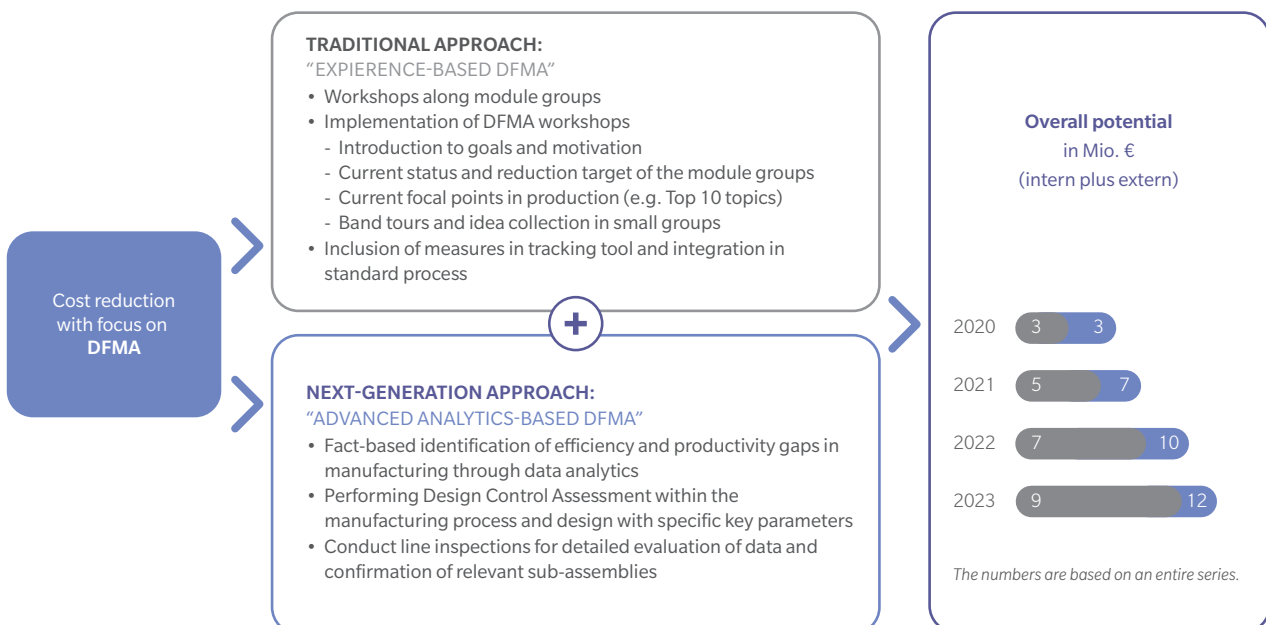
Cost reduction with focus on **DFMA**

TRADITIONAL APPROACH:
"EXPIERIENCE-BASED DFMA"
• Workshops along module groups
• Implementation of DFMA workshops
- Introduction to goals and motivation
- Current status and reduction target of the module groups
- Current focal points in production (e.g. Top 10 topics)
- Band tours and idea collection in small groups
• Inclusion of measures in tracking tool and integration in standard process

+

NEXT-GENERATION APPROACH:
"ADVANCED ANALYTICS-BASED DFMA"
• Fact-based identification of efficiency and productivity gaps in manufacturing through data analytics
• Performing Design Control Assessment within the manufacturing process and design with specific key parameters
• Conduct line inspections for detailed evaluation of data and confirmation of relevant sub-assemblies

Overall potential
in Mio. €
(intern plus extern)

2020 3 3
2021 5 7
2022 7 10
2023 9 12

The numbers are based on an entire series.